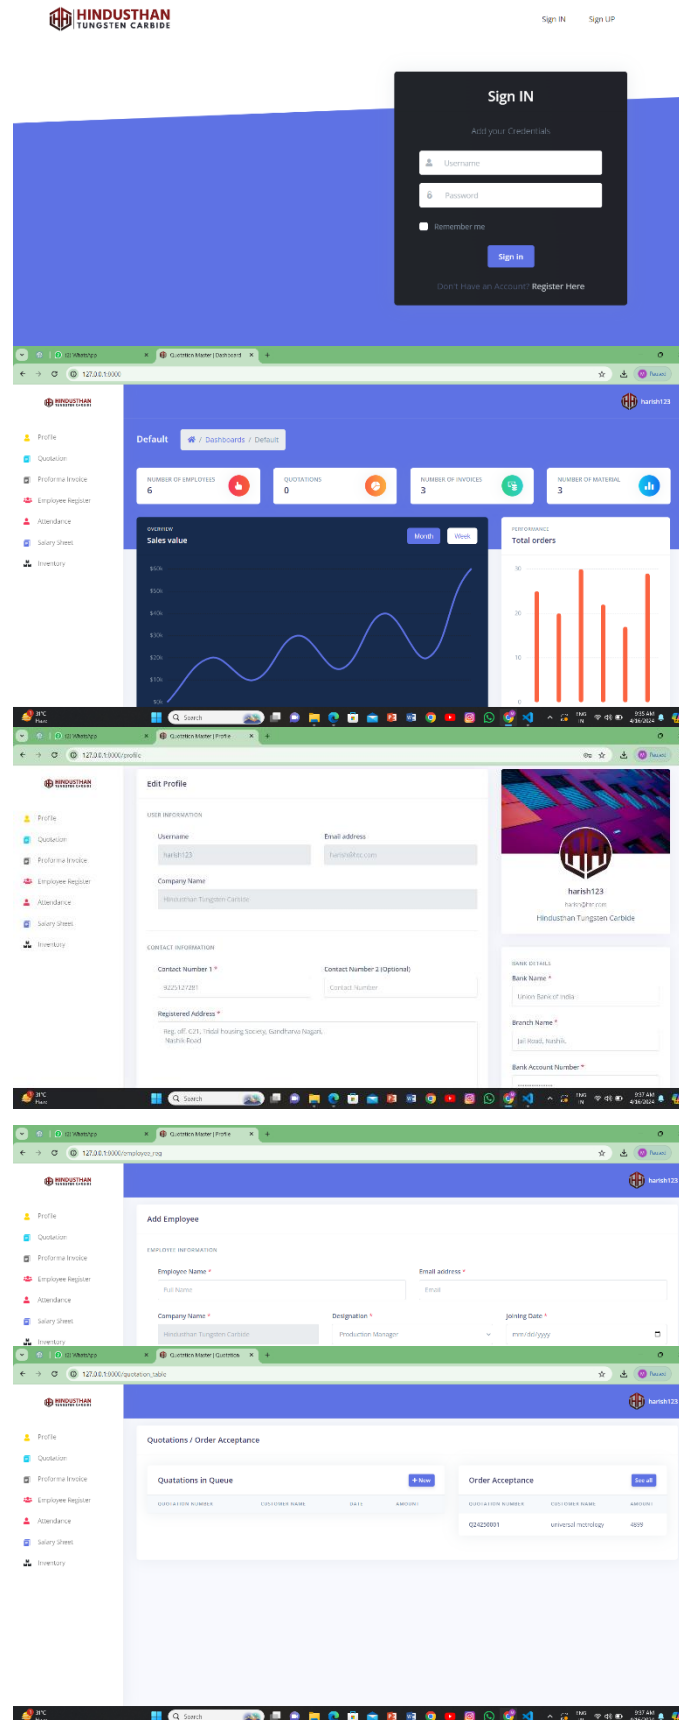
HINDUSTHAN TUNGSTEN CARBIDE

Sign IN Sign UP

Sign IN

Add your Credentials

Username

Password

Remember me

Sign in

Don't Have an Account? Register Here

(2) WhatsApp | Quotation Master | Dashboard

127.0.0.1:8000

HINDUSTHAN

harish123

Profile
Quotation
Proforma Invoice
Employee Register
Attendance
Salary Sheet
Inventory

Default | Dashboards / Default

NUMBER OF EMPLOYEES 6
QUOTATIONS 0
NUMBER OF INVOICES 3
NUMBER OF MATERIAL 3

OVERVIEW
Sales value
Month Week

$60k $50k $40k $30k $20k $10k $0k

PERFORMANCE
Total orders
30 20 10 0

31°C Haze Search 9:35 AM 4/26/2024

(2) WhatsApp | Quotation Master | Profile

127.0.0.1:8000/profile

Edit Profile

USER INFORMATION

Username
harish123
Email address
harish@htc.com

Company Name
Hindusthan Tungsten Carbide

CONTACT INFORMATION

Contact Number 1 *
9225127281
Contact Number 2 (Optional)
Contact Number

Registered Address *
Reg. off: C21, Tridal housing Society, Gandharva Nagari, Nashik Road

harish123
harish@htc.com
Hindusthan Tungsten Carbide

BANK DETAILS
Bank Name *
Union Bank of India
Branch Name *
Jail Road, Nashik.
Bank Account Number *

31°C Haze Search 9:37 AM 4/26/2024

(2) WhatsApp | Quotation Master | Profile

127.0.0.1:8000/employee_reg

harish123

Add Employee

EMPLOYEE INFORMATION

Employee Name *
Full Name
Email address *
Email

Company Name *
Hindusthan Tungsten Carbide
Designation *
Production Manager
Joining Date *
mm/dd/yyyy

(2) WhatsApp | Quotation Master | Quotation

127.0.0.1:8000/quotation_table

harish123

Quotations / Order Acceptance

Quatations in Queue
+ New

QUOTATION NUMBER CUSTOMER NAME DATE AMOUNT

Order Acceptance
See all

QUOTATION NUMBER CUSTOMER NAME AMOUNT
Q24250001 universal metrology 4859

31°C Haze Search 9:37 AM 4/26/2024